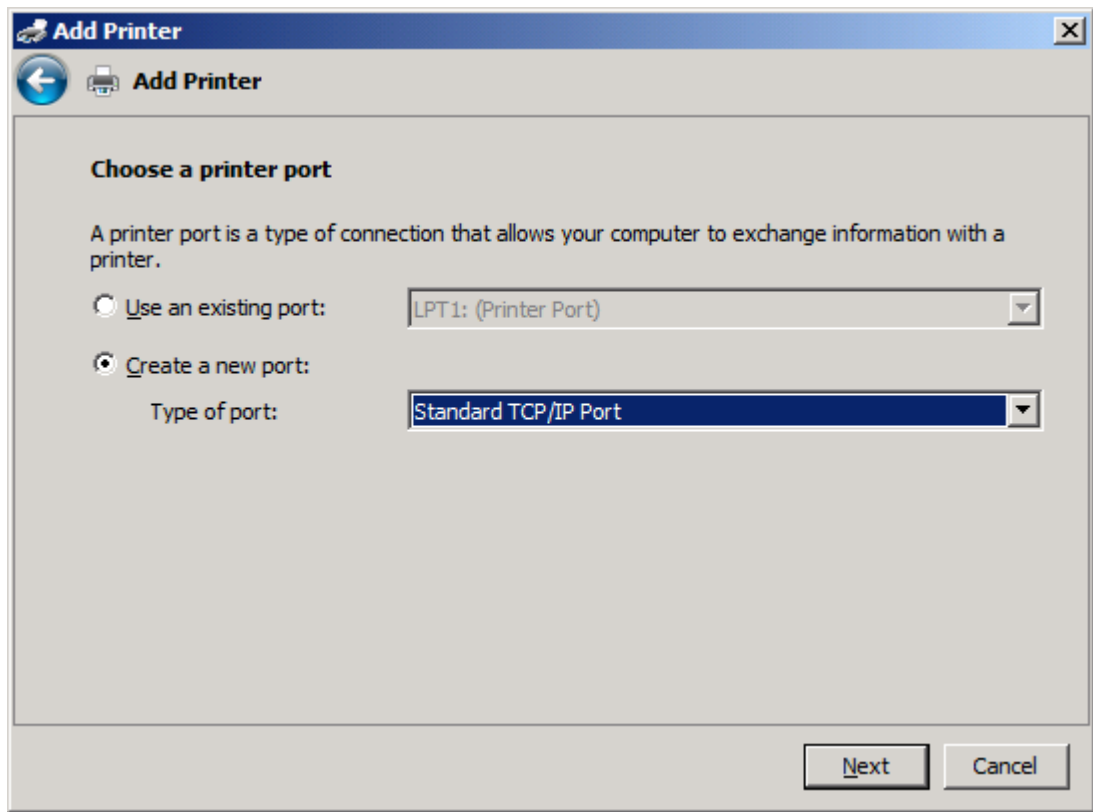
Add Printer

Add Printer

Choose a printer port

A printer port is a type of connection that allows your computer to exchange information with a printer.

Use an existing port: LPT1: (Printer Port)

Create a new port:

Type of port: Standard TCP/IP Port

Next Cancel